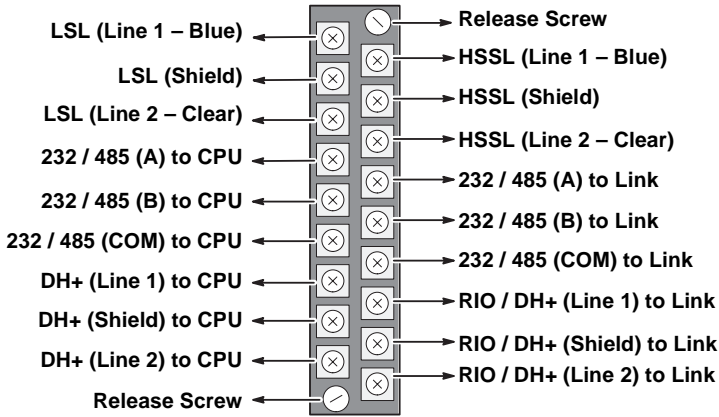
LSL (Line 1 – Blue)
LSL (Shield)
LSL (Line 2 – Clear)
232 / 485 (A) to CPU
232 / 485 (B) to CPU
232 / 485 (COM) to CPU
DH+ (Line 1) to CPU
DH+ (Shield) to CPU
DH+ (Line 2) to CPU
Release Screw

Release Screw
HSSL (Line 1 – Blue)
HSSL (Shield)
HSSL (Line 2 – Clear)
232 / 485 (A) to Link
232 / 485 (B) to Link
232 / 485 (COM) to Link
RIO / DH+ (Line 1) to Link
RIO / DH+ (Shield) to Link
RIO / DH+ (Line 2) to Link